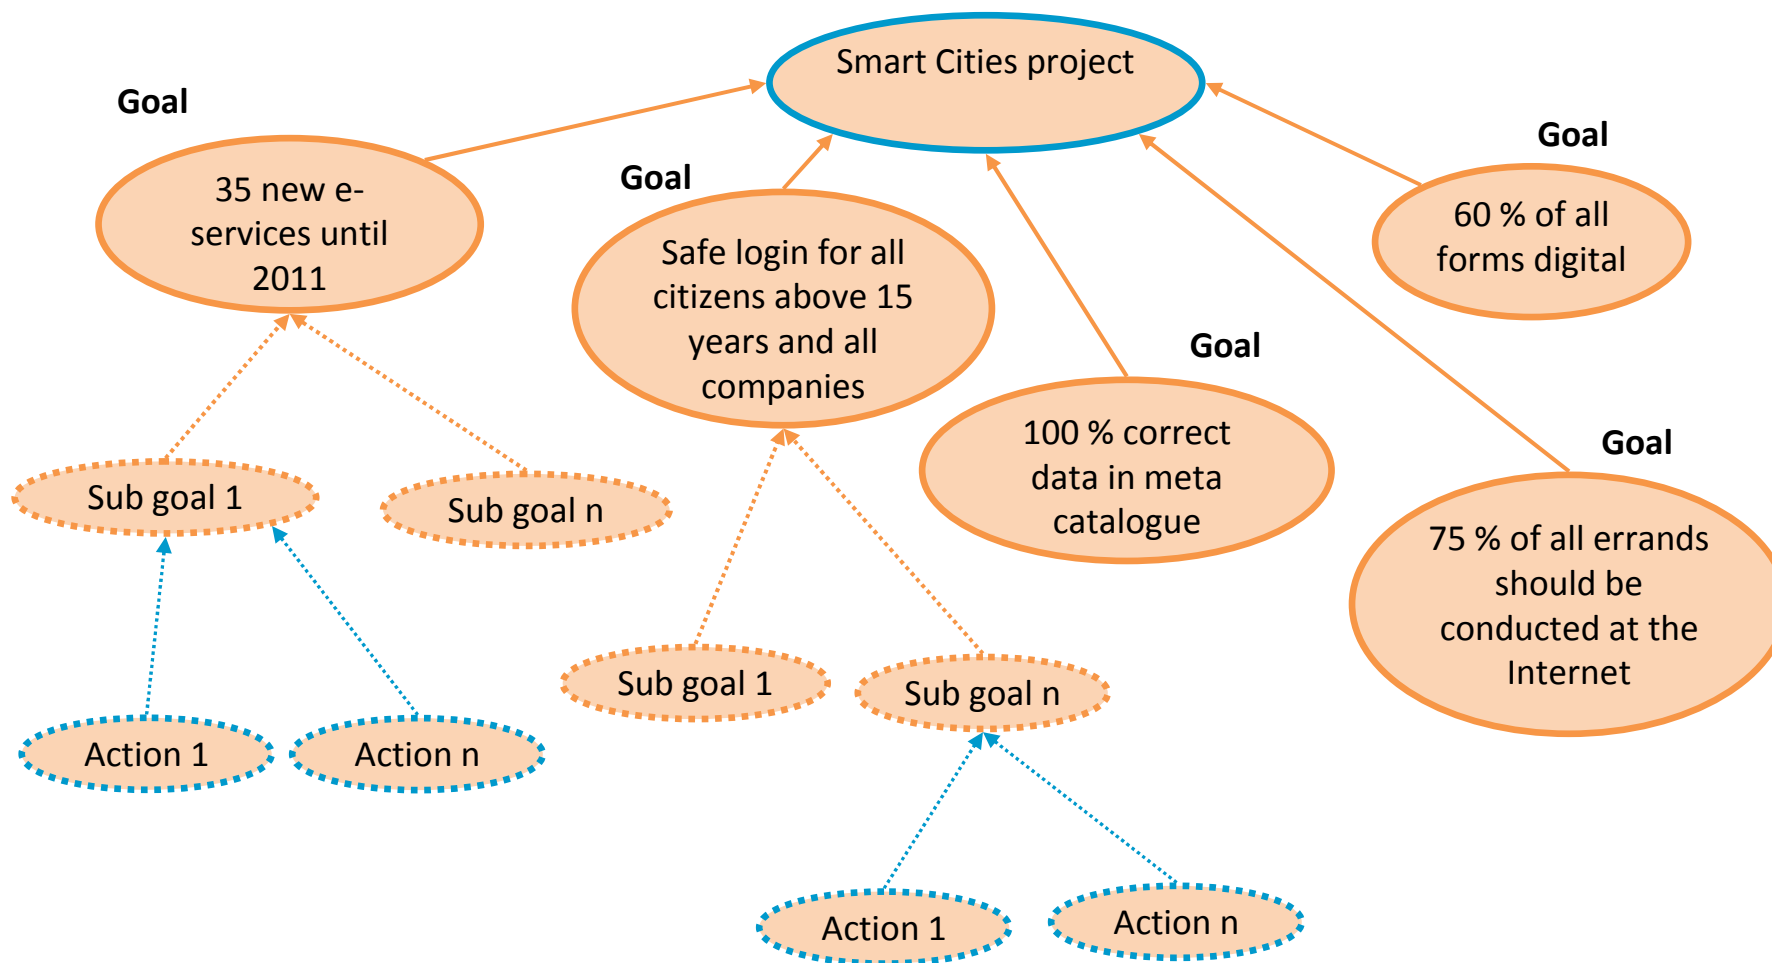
Smart Cities project

Goal

35 new e-services until 2011

Goal

Safe login for all citizens above 15 years and all companies

Goal

60 % of all forms digital

Goal

100 % correct data in meta catalogue

Goal

75 % of all errands should be conducted at the Internet

Sub goal 1

Sub goal n

Action 1

Action n

Sub goal 1

Sub goal n

Action 1

Action n